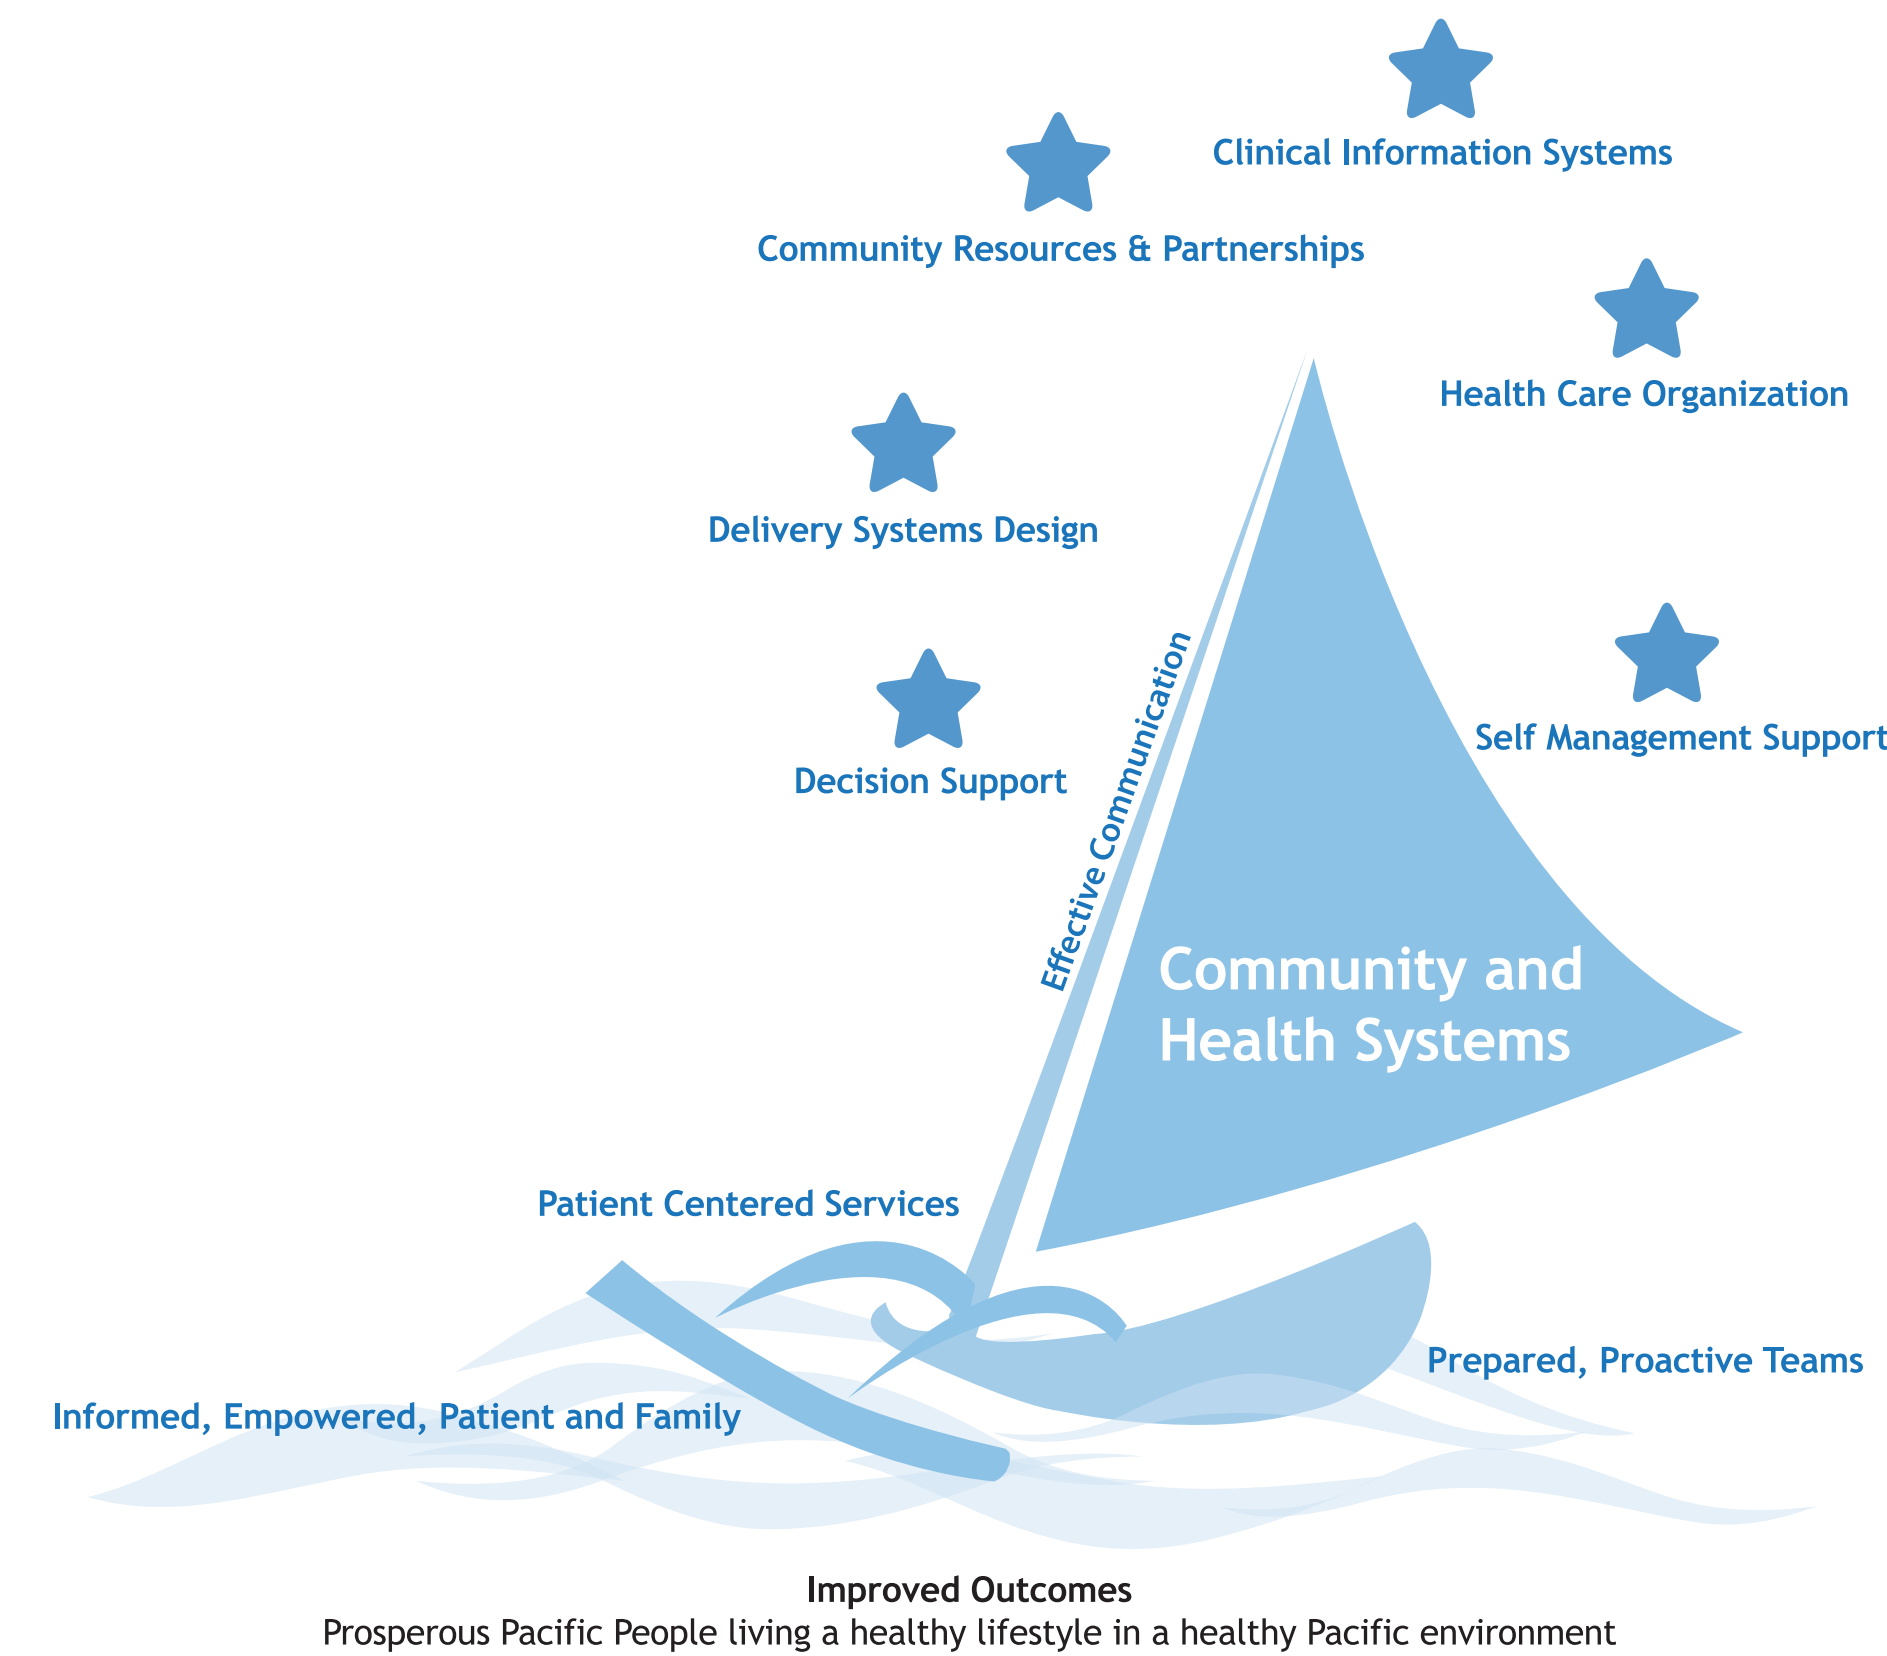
Clinical Information Systems

Community Resources & Partnerships

Health Care Organization

Delivery Systems Design

Self Management Support

Decision Support

Effective Communication

Community and Health Systems

Patient Centered Services

Prepared, Proactive Teams

Informed, Empowered, Patient and Family

**Improved Outcomes**
Prosperous Pacific People living a healthy lifestyle in a healthy Pacific environment